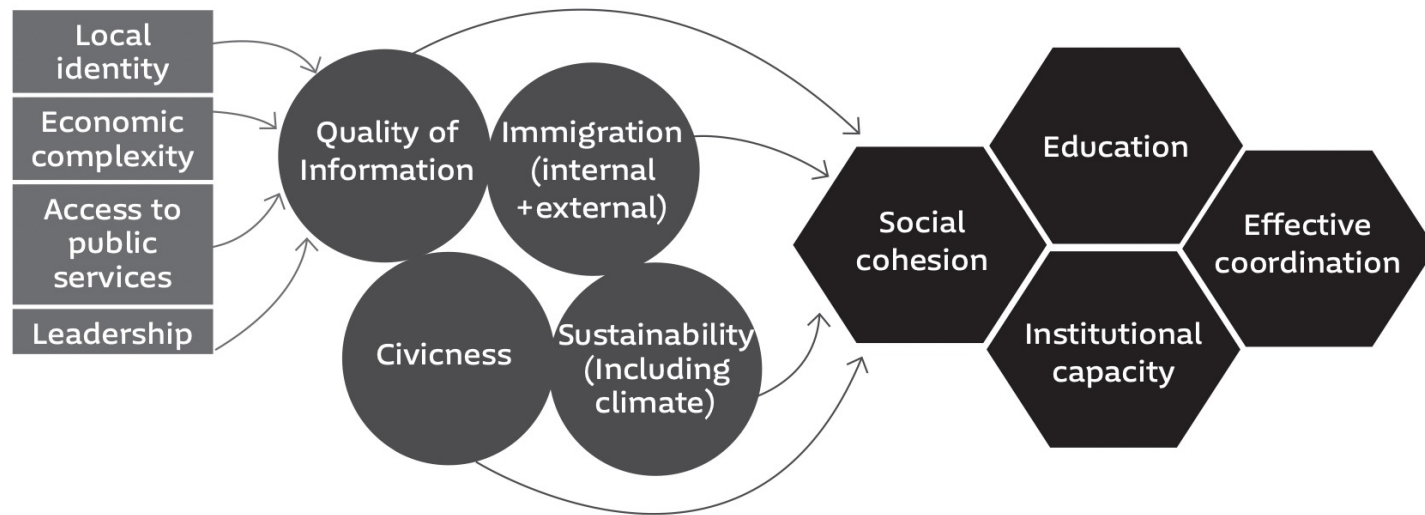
Local identity

Economic complexity

Access to public services

Leadership

Quality of Information

Immigration (internal +external)

Civicness

Sustainability (Including climate)

Social cohesion

Education

Effective coordination

Institutional capacity